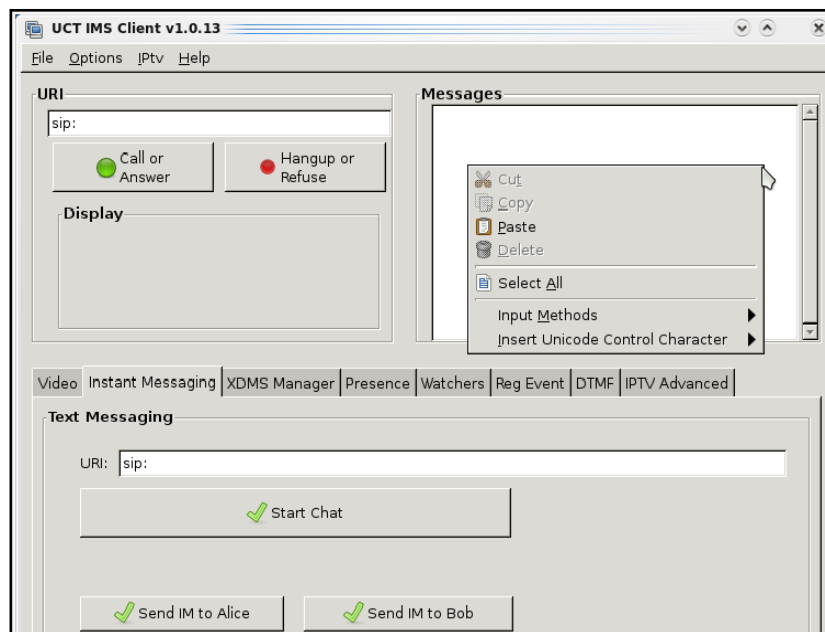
UCT IMS Client v1.0.13

File Options IPtv Help

URI

sip:

Call or Answer

Hangup or Refuse

Display

Messages

Cut
Copy
Paste
Delete
Select All
Input Methods
Insert Unicode Control Character

Video | Instant Messaging | XDMS Manager | Presence | Watchers | Reg Event | DTMF | IPTV Advanced

Text Messaging

URI: sip:

Start Chat

Send IM to Alice

Send IM to Bob